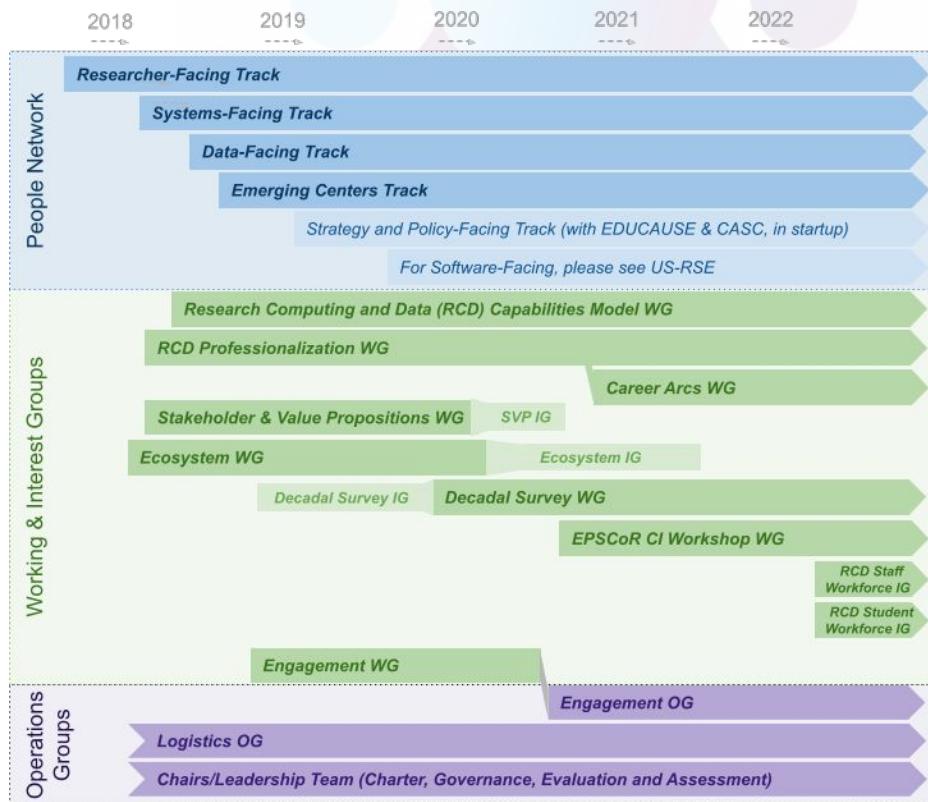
2018 2019 2020 2021 2022

People Network

Researcher-Facing Track

Systems-Facing Track

Data-Facing Track

Emerging Centers Track

Strategy and Policy-Facing Track (with EDUCAUSE & CASC, in startup)

For Software-Facing, please see US-RSE

Working & Interest Groups

Research Computing and Data (RCD) Capabilities Model WG

RCD Professionalization WG

Career Arcs WG

Stakeholder & Value Propositions WG

SVP IG

Ecosystem WG

Ecosystem IG

Decadal Survey IG

Decadal Survey WG

EPSCoR CI Workshop WG

RCD Staff Workforce IG

RCD Student Workforce IG

Engagement WG

Operations Groups

Engagement OG

Logistics OG

Chairs/Leadership Team (Charter, Governance, Evaluation and Assessment)